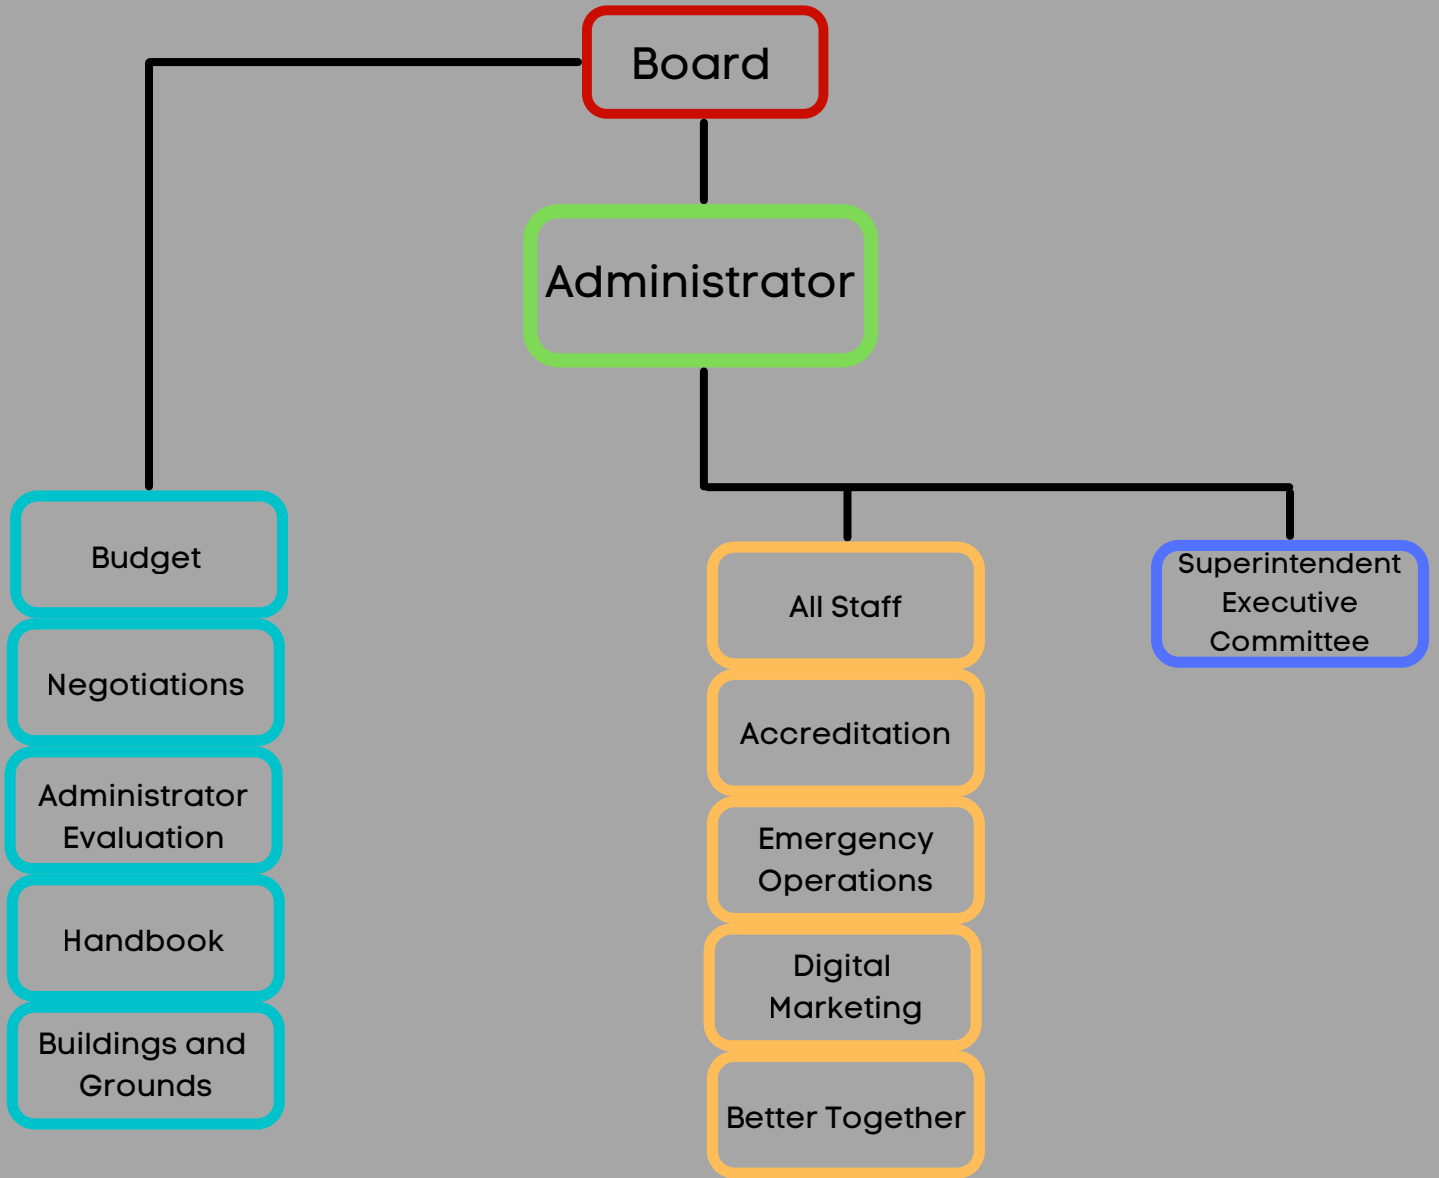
Board

Administrator

Budget

Negotiations

Administrator Evaluation

Handbook

Buildings and Grounds

All Staff

Accreditation

Emergency Operations

Digital Marketing

Better Together

Superintendent Executive Committee